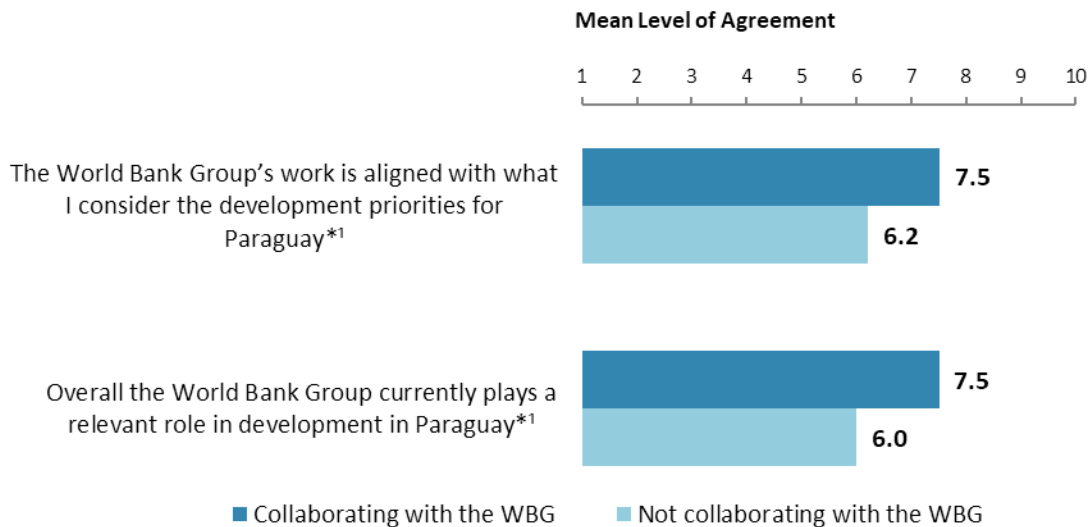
Mean Level of Agreement

1 2 3 4 5 6 7 8 9 10

The World Bank Group's work is aligned with what I consider the development priorities for Paraguay*¹

7.5

6.2

Overall the World Bank Group currently plays a relevant role in development in Paraguay*¹

7.5

6.0

Collaborating with the WBG Not collaborating with the WBG